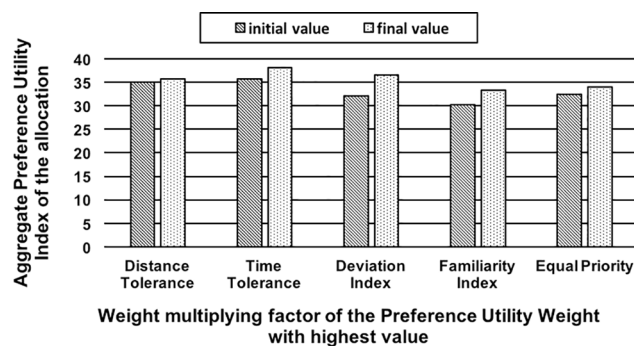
initial value
final value

Aggregate Preference Utility Index of the allocation

40
35
30
25
20
15
10
5
0

Distance Tolerance
Time Tolerance
Deviation Index
Familiarity Index
Equal Priority

Weight multiplying factor of the Preference Utility Weight with highest value